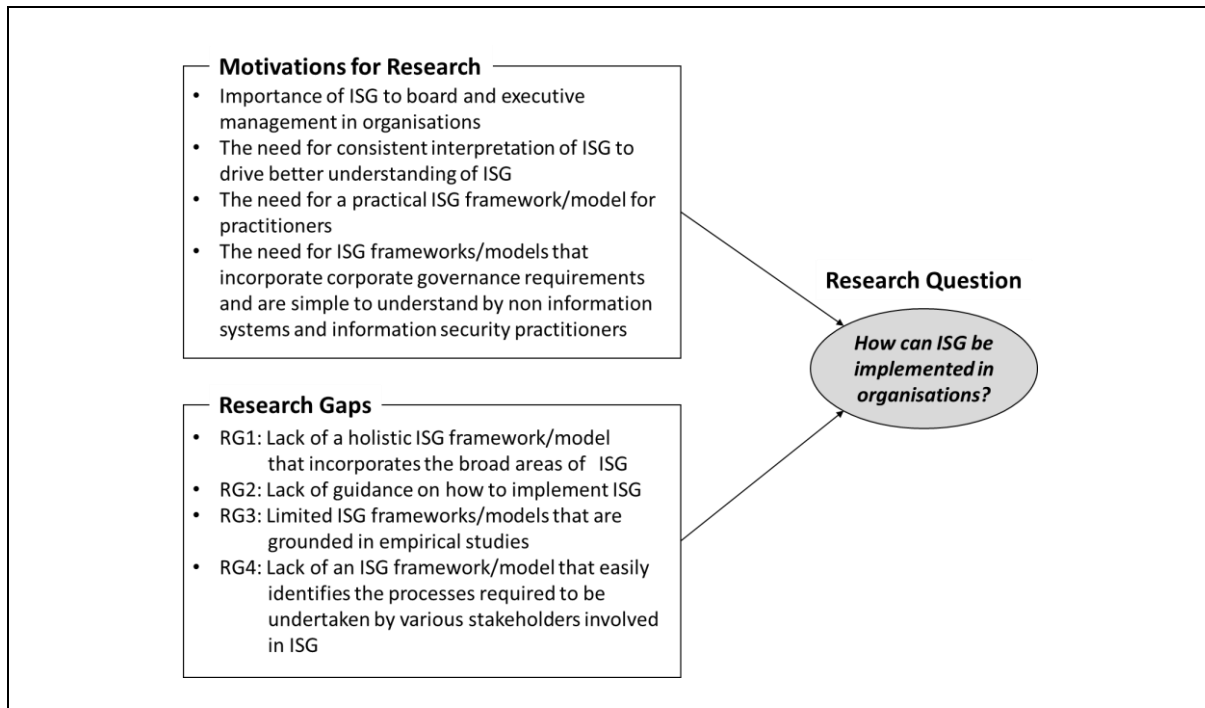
Motivations for Research

• Importance of ISG to board and executive management in organisations
• The need for consistent interpretation of ISG to drive better understanding of ISG
• The need for a practical ISG framework/model for practitioners
• The need for ISG frameworks/models that incorporate corporate governance requirements and are simple to understand by non information systems and information security practitioners

Research Gaps

• RG1: Lack of a holistic ISG framework/model that incorporates the broad areas of ISG
• RG2: Lack of guidance on how to implement ISG
• RG3: Limited ISG frameworks/models that are grounded in empirical studies
• RG4: Lack of an ISG framework/model that easily identifies the processes required to be undertaken by various stakeholders involved in ISG

Research Question

How can ISG be implemented in organisations?